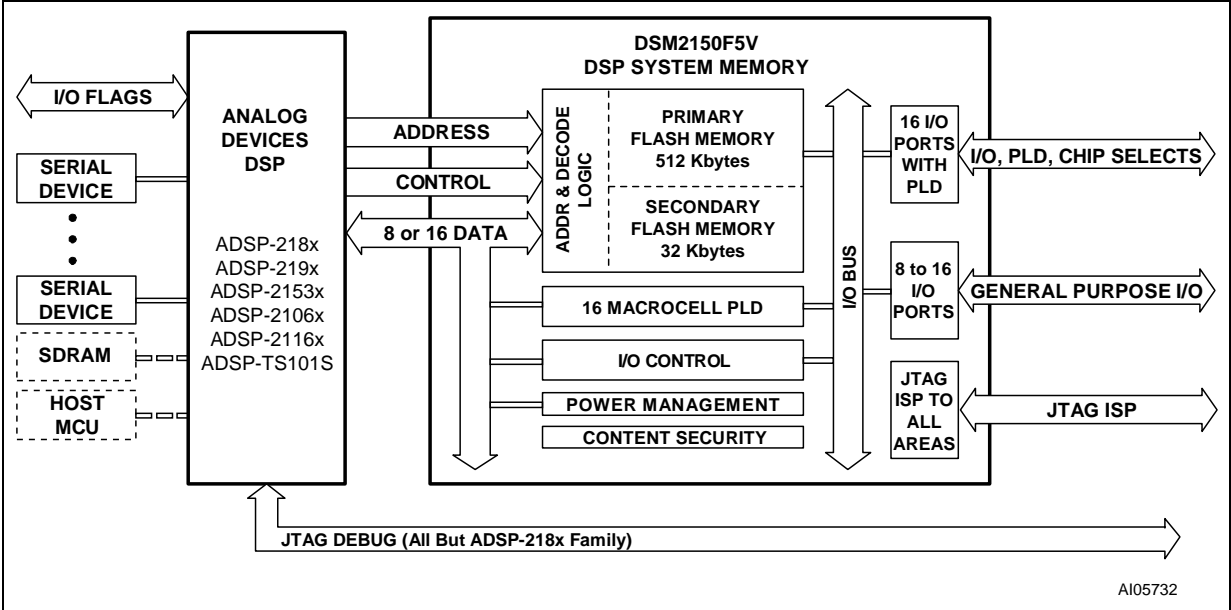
I/O FLAGS

SERIAL DEVICE

SERIAL DEVICE

SDRAM

HOST MCU

ANALOG DEVICES DSP

ADSP-218x
ADSP-219x
ADSP-2153x
ADSP-2106x
ADSP-2116x
ADSP-TS101S

ADDRESS

CONTROL

8 or 16 DATA

DSM2150F5V
DSP SYSTEM MEMORY

ADDR & DECODE LOGIC

PRIMARY FLASH MEMORY 512 Kbytes

SECONDARY FLASH MEMORY 32 Kbytes

16 MACROCELL PLD

I/O CONTROL

POWER MANAGEMENT

CONTENT SECURITY

I/O BUS

16 I/O PORTS WITH PLD

I/O, PLD, CHIP SELECTS

8 to 16 I/O PORTS

GENERAL PURPOSE I/O

JTAG ISP TO ALL AREAS

JTAG ISP

JTAG DEBUG (All But ADSP-218x Family)

AI05732